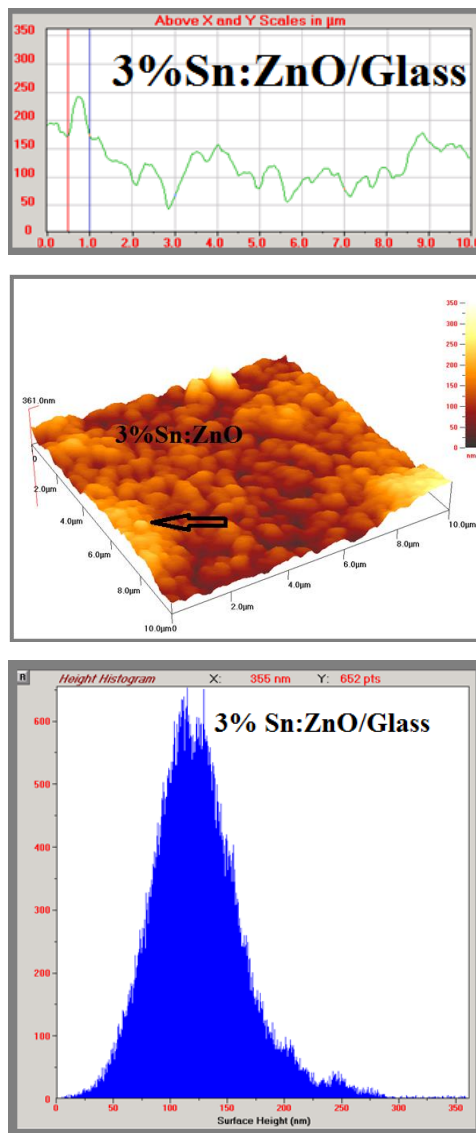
Above X and Y Scales in µm

3%Sn:ZnO/Glass

350
300
250
200
150
100
50
0

0.0 1.0 2.0 3.0 4.0 5.0 6.0 7.0 8.0 9.0 10.0

361.0nm

3%Sn:ZnO

0
2.0µm
4.0µm
6.0µm
8.0µm
10.0µm0
2.0µm
4.0µm
6.0µm
8.0µm
10.0µm

350
300
250
200
150
100
50
0
nm

n

Height Histogram X: 355 nm Y: 652 pts

3% Sn:ZnO/Glass

600
500
400
300
200
100
0

0 50 100 150 200 250 300 350

Surface Height (nm)